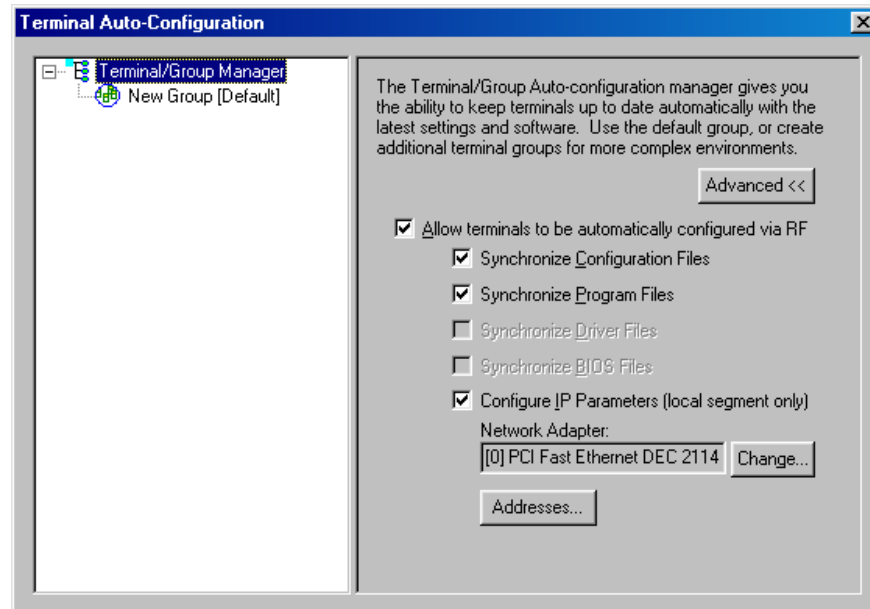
Terminal Auto-Configuration

Terminal/Group Manager
New Group [Default]

The Terminal/Group Auto-configuration manager gives you the ability to keep terminals up to date automatically with the latest settings and software. Use the default group, or create additional terminal groups for more complex environments.

Advanced <<

Allow terminals to be automatically configured via RF

Synchronize Configuration Files

Synchronize Program Files

Synchronize Driver Files

Synchronize BIOS Files

Configure IP Parameters (local segment only)

Network Adapter:

[0] PCI Fast Ethernet DEC 2114

Change...

Addresses...